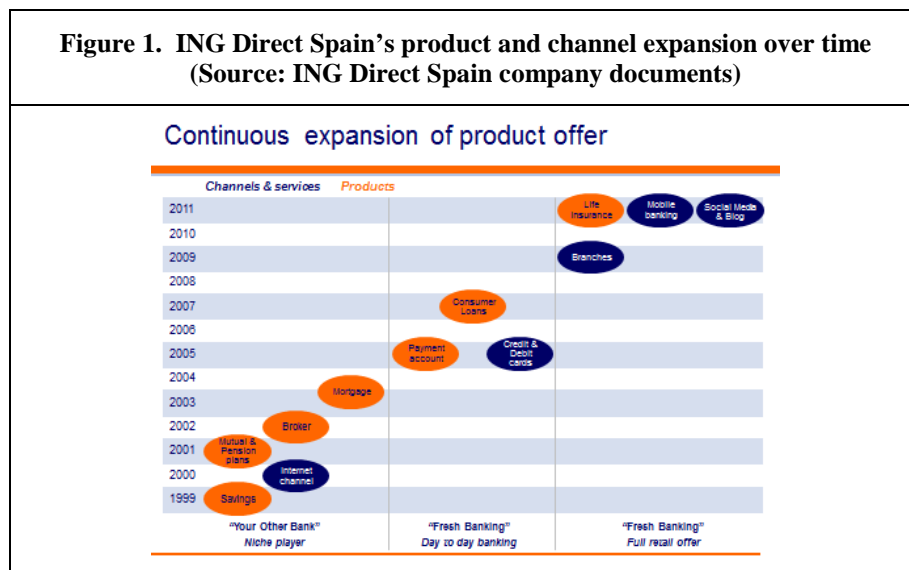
Figure 1. ING Direct Spain's product and channel expansion over time (Source: ING Direct Spain company documents)

Continuous expansion of product offer

Channels & services Products

2011 Life insurance Mobile banking Social Media & Blog
2010
2009 Branches
2008
2007 Consumer Loans
2006
2005 Payment account Credit & Debit cards
2004
2003 Mortgage
2002 Broker
2001 Mutual & Pension plans
2000 Internet channel
1999 Savings

"Your Other Bank" Niche player

"Fresh Banking" Day to day banking

"Fresh Banking" Full retail offer